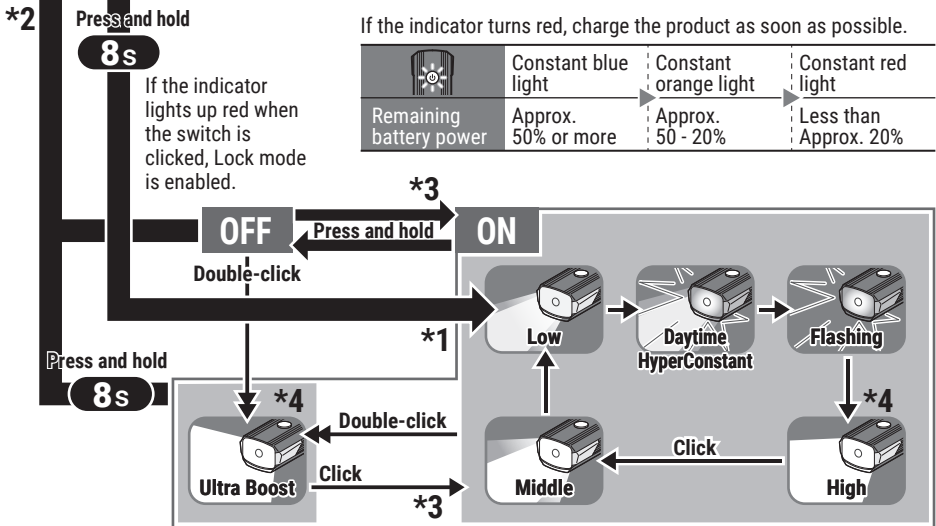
*2 Press and hold

8s

If the indicator lights up red when the switch is clicked, Lock mode is enabled.

If the indicator turns red, charge the product as soon as possible.

| | Constant blue light | Constant orange light | Constant red light |
|---|---|---|---|
| Remaining battery power | Approx. 50% or more | Approx. 50 - 20% | Less than Approx. 20% |

*3

OFF

Press and hold

ON

Double-click

Low

Daytime HyperConstant

Flashing

*1

Press and hold

8s

*4

*4

Double-click

Click

Ultra Boost

Click

*3

Middle

High